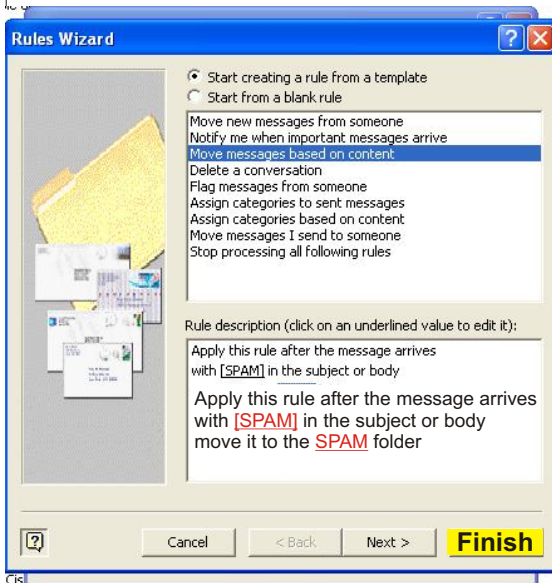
Rules Wizard

Start creating a rule from a template
Start from a blank rule

Move new messages from someone
Notify me when important messages arrive
Move messages based on content
Delete a conversation
Flag messages from someone
Assign categories to sent messages
Assign categories based on content
Move messages I send to someone
Stop processing all following rules

Rule description (click on an underlined value to edit it):

Apply this rule after the message arrives
with [SPAM] in the subject or body

Apply this rule after the message arrives with [SPAM] in the subject or body move it to the SPAM folder

Cancel
< Back
Next >
Finish